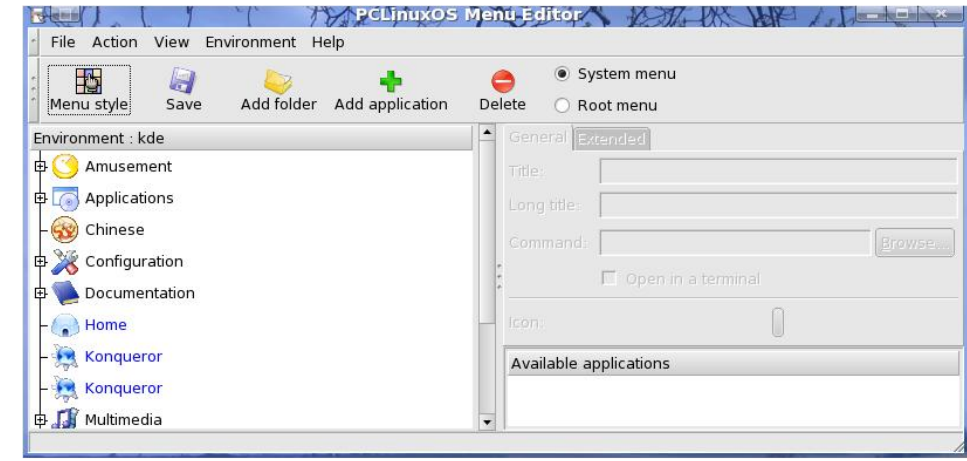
PCLinuxOS Menu Editor

File Action View Environment Help

Menu style Save Add folder Add application Delete System menu Root menu

Environment : kde

Amusement
Applications
Chinese
Configuration
Documentation
Home
Konqueror
Konqueror
Multimedia

General Extended

Title:

Long title:

Command: Browse...

Open in a terminal

Icon:

Available applications